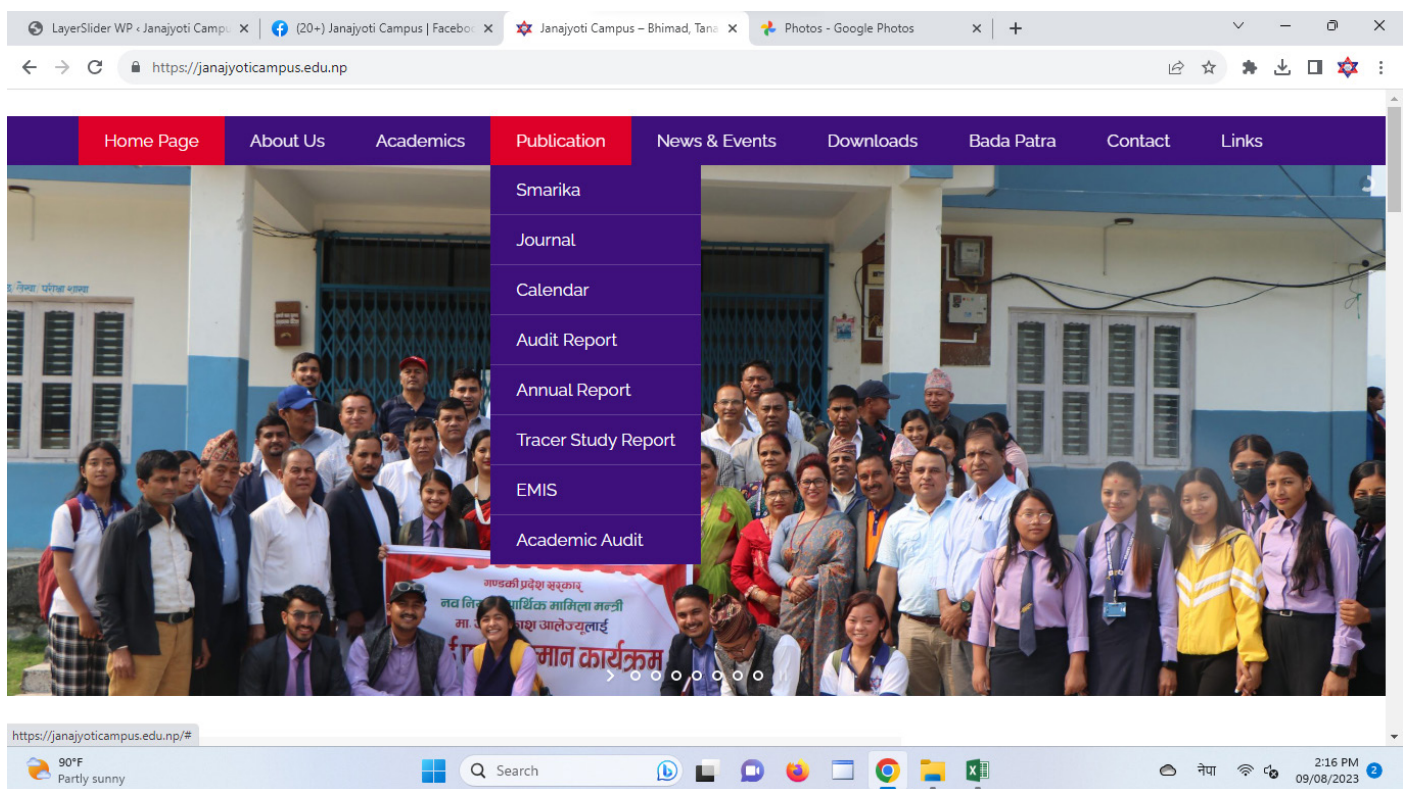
LayerSlider WP ‹ Janajyoti Campu ×
(20+) Janajyoti Campus | Facebo ×
Janajyoti Campus – Bhimad, Tana ×
Photos - Google Photos ×
+

https://janajyoticampus.edu.np

Home Page
About Us
Academics
Publication
News & Events
Downloads
Bada Patra
Contact
Links

Smarika
Journal
Calendar
Audit Report
Annual Report
Tracer Study Report
EMIS
Academic Audit

गण्डकी प्रदेश सरकार
नव नि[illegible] आर्थिक मामिला मन्त्री
मा. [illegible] आलेज्यूलाई
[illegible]मान कार्यक्रम

https://janajyoticampus.edu.np/#

90°F
Partly sunny
Search
नेपा
2:16 PM
09/08/2023
2